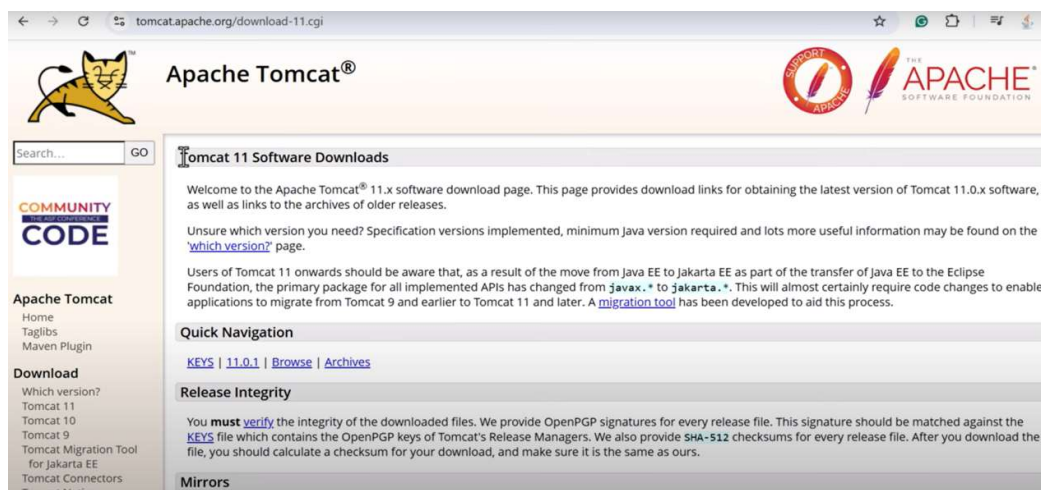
tomcat.apache.org/download-11.cgi

Apache Tomcat®

SUPPORT APACHE

THE APACHE SOFTWARE FOUNDATION

Search... GO

COMMUNITY THE ASF CONFERENCE CODE

Apache Tomcat
Home
Taglibs
Maven Plugin

Download
Which version?
Tomcat 11
Tomcat 10
Tomcat 9
Tomcat Migration Tool for Jakarta EE
Tomcat Connectors

Tomcat 11 Software Downloads

Welcome to the Apache Tomcat® 11.x software download page. This page provides download links for obtaining the latest version of Tomcat 11.0.x software, as well as links to the archives of older releases.

Unsure which version you need? Specification versions implemented, minimum Java version required and lots more useful information may be found on the 'which version?' page.

Users of Tomcat 11 onwards should be aware that, as a result of the move from Java EE to Jakarta EE as part of the transfer of Java EE to the Eclipse Foundation, the primary package for all implemented APIs has changed from javax.* to jakarta.*. This will almost certainly require code changes to enable applications to migrate from Tomcat 9 and earlier to Tomcat 11 and later. A migration tool has been developed to aid this process.

Quick Navigation

KEYS | 11.0.1 | Browse | Archives

Release Integrity

You must verify the integrity of the downloaded files. We provide OpenPGP signatures for every release file. This signature should be matched against the KEYS file which contains the OpenPGP keys of Tomcat's Release Managers. We also provide SHA-512 checksums for every release file. After you download the file, you should calculate a checksum for your download, and make sure it is the same as ours.

Mirrors